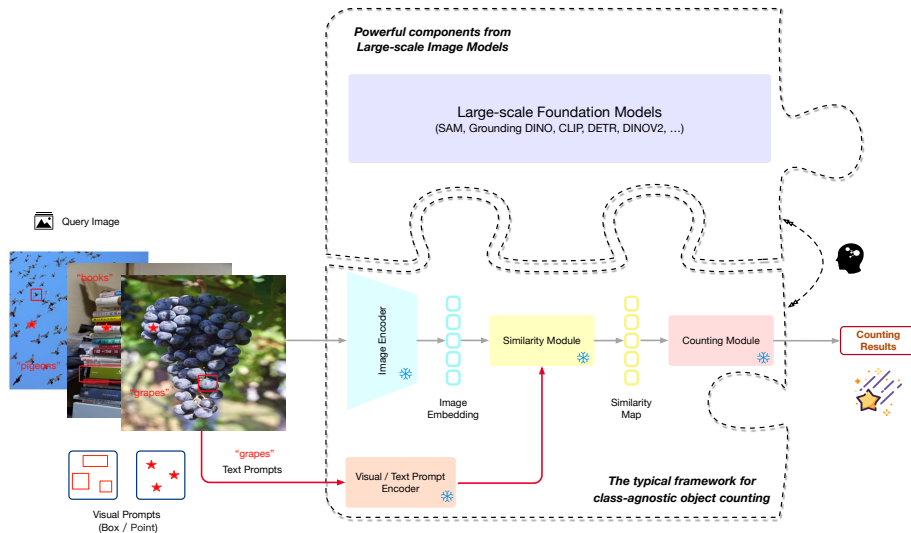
Powerful components from Large-scale Image Models

Large-scale Foundation Models
(SAM, Grounding DINO, CLIP, DETR, DINOV2, ...)

Query Image

"books"

"pigeons"

"grapes"

Image Encoder

Image Embedding

Similarity Module

Similarity Map

Counting Module

Counting Results

"grapes"
Text Prompts

Visual / Text Prompt Encoder

Visual Prompts
(Box / Point)

The typical framework for class-agnostic object counting